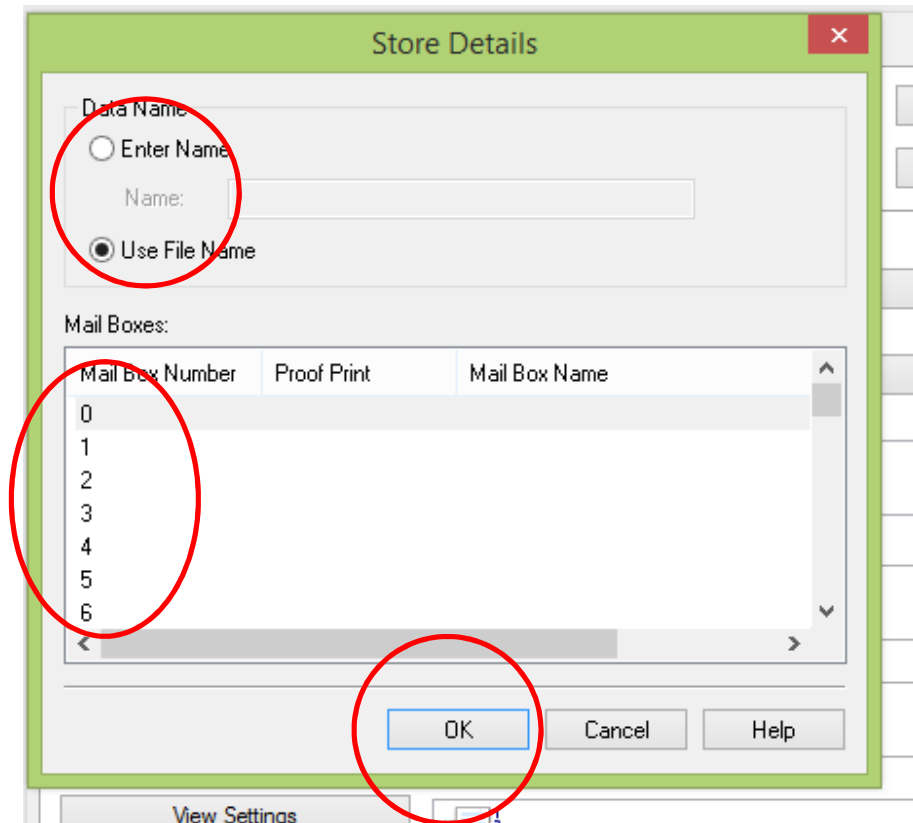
Store Details

Data Name

Enter Name

Name:

Use File Name

Mail Boxes:

| Mail Box Number | Proof Print | Mail Box Name |
|---|---|---|
| 0 | | |
| 1 | | |
| 2 | | |
| 3 | | |
| 4 | | |
| 5 | | |
| 6 | | |

OK

Cancel

Help

View Settings